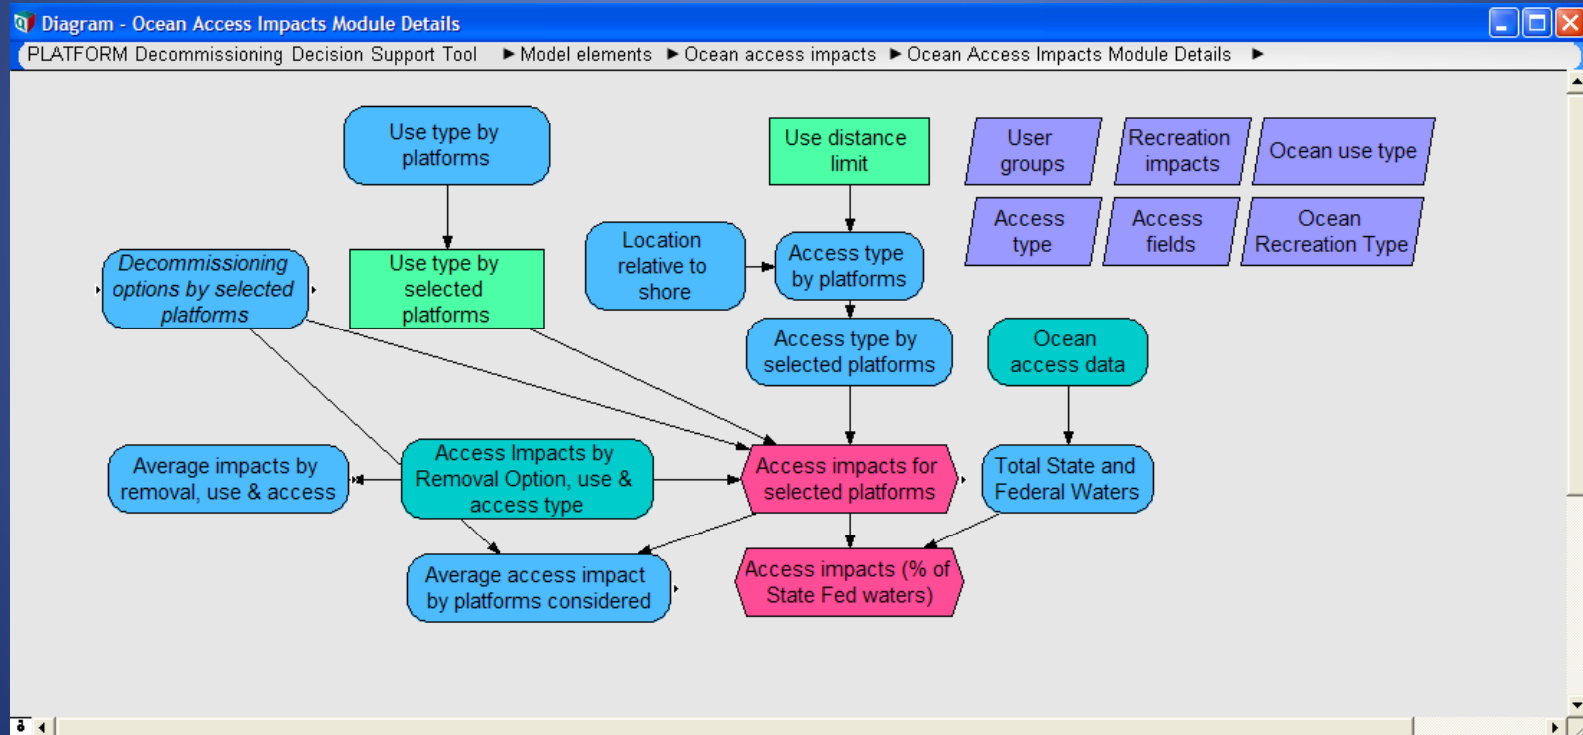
Diagram - Ocean Access Impacts Module Details

PLATFORM Decommissioning Decision Support Tool ► Model elements ► Ocean access impacts ► Ocean Access Impacts Module Details ►

Use type by platforms

Use distance limit

User groups

Recreation impacts

Ocean use type

Access type

Access fields

Ocean Recreation Type

Decommissioning options by selected platforms

Use type by selected platforms

Location relative to shore

Access type by platforms

Access type by selected platforms

Ocean access data

Average impacts by removal, use & access

Access Impacts by Removal Option, use & access type

Access impacts for selected platforms

Total State and Federal Waters

Average access impact by platforms considered

Access impacts (% of State Fed waters)